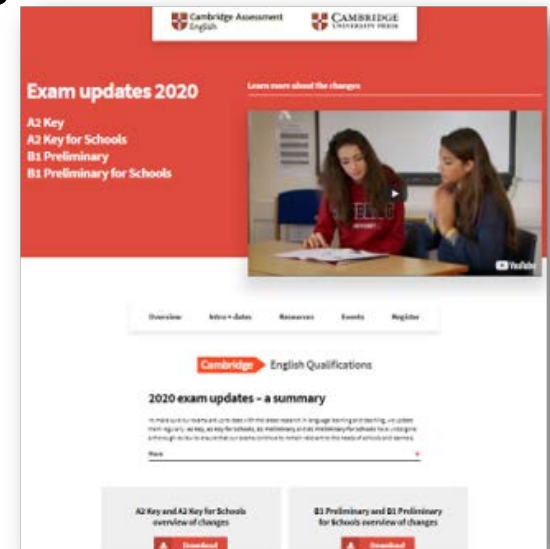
Cambridge Assessment English

CAMBRIDGE UNIVERSITY PRESS

Exam updates 2020

A2 Key
A2 Key for Schools
B1 Preliminary
B1 Preliminary for Schools

Learn more about the changes

YouTube

Overview
Intro + dates
Resources
Events
Register

Cambridge English Qualifications

2020 exam updates – a summary

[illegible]

More

A2 Key and A2 Key for Schools overview of changes

Download

B1 Preliminary and B1 Preliminary for Schools overview of changes

Download